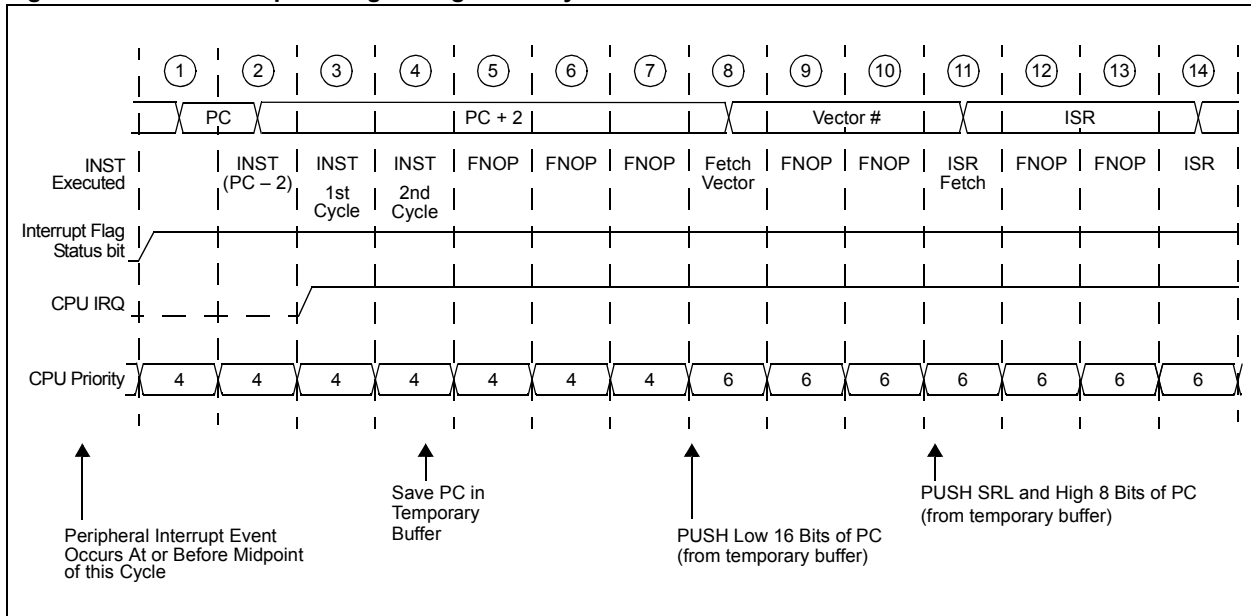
1 2 3 4 5 6 7 8 9 10 11 12 13 14

PC PC + 2 Vector # ISR

INST Executed

INST (PC – 2)

INST 1st Cycle

INST 2nd Cycle

FNOP FNOP FNOP

Fetch Vector

FNOP FNOP

ISR Fetch

FNOP FNOP ISR

Interrupt Flag Status bit

CPU IRQ

CPU Priority 4 4 4 4 4 4 4 6 6 6 6 6 6 6

Peripheral Interrupt Event Occurs At or Before Midpoint of this Cycle

Save PC in Temporary Buffer

PUSH Low 16 Bits of PC (from temporary buffer)

PUSH SRL and High 8 Bits of PC (from temporary buffer)